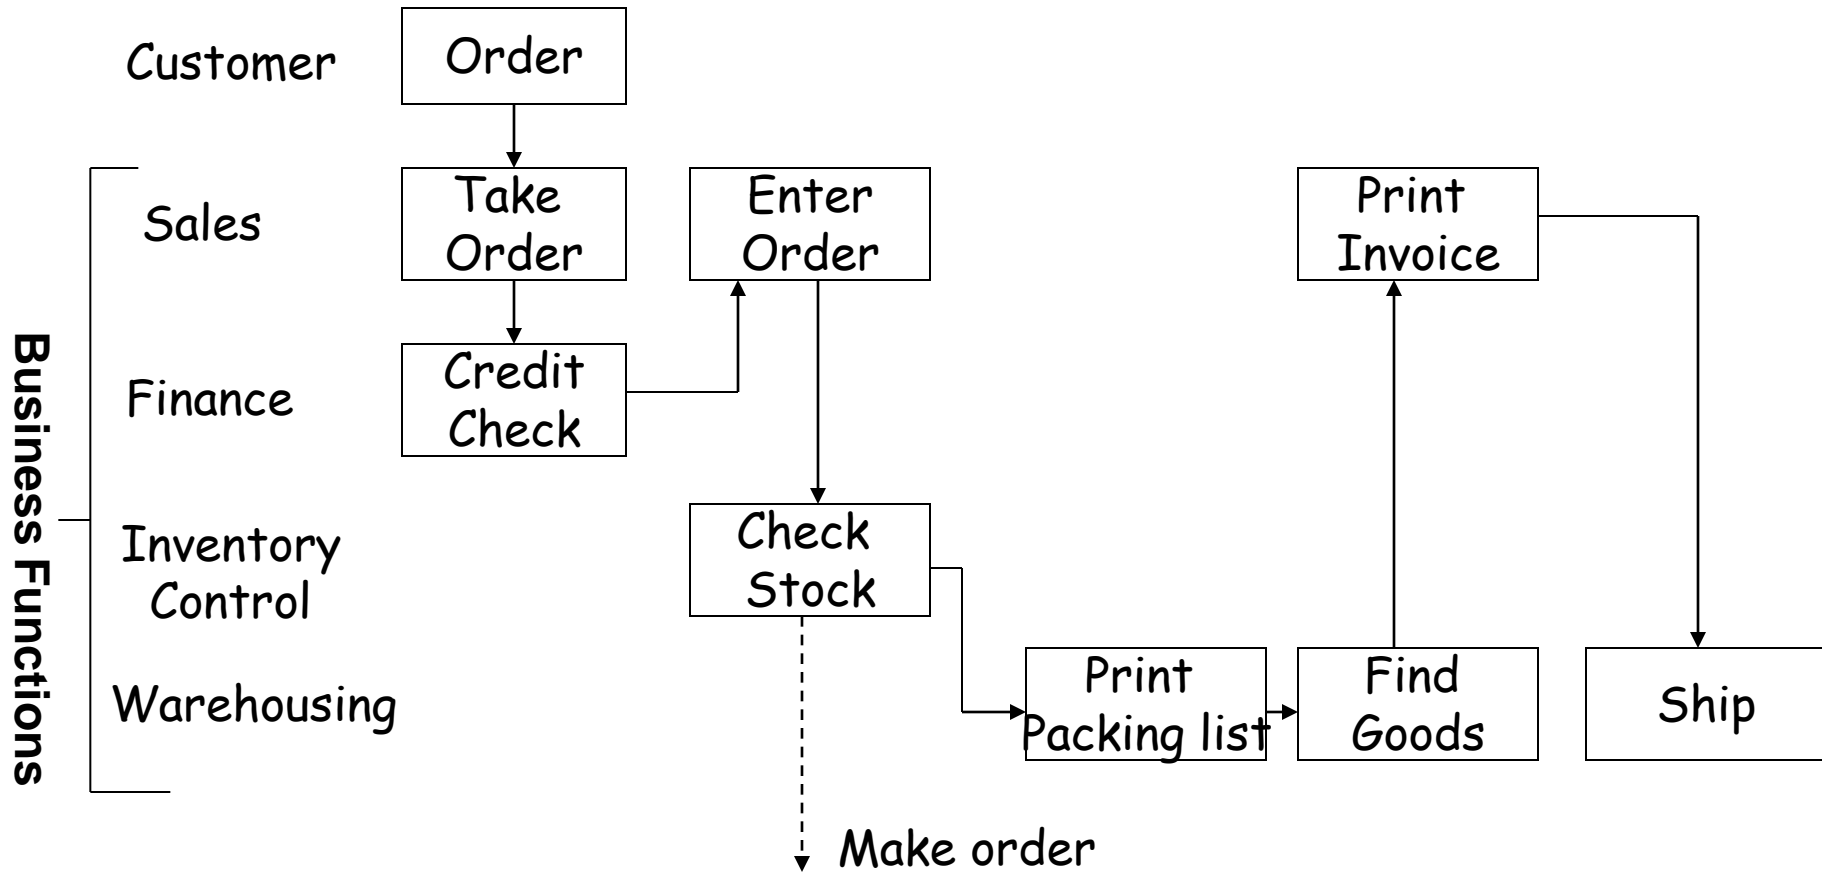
Customer

Order

Business Functions

Sales

Take Order

Enter Order

Print Invoice

Finance

Credit Check

Inventory Control

Check Stock

Warehousing

Print Packing list

Find Goods

Ship

Make order